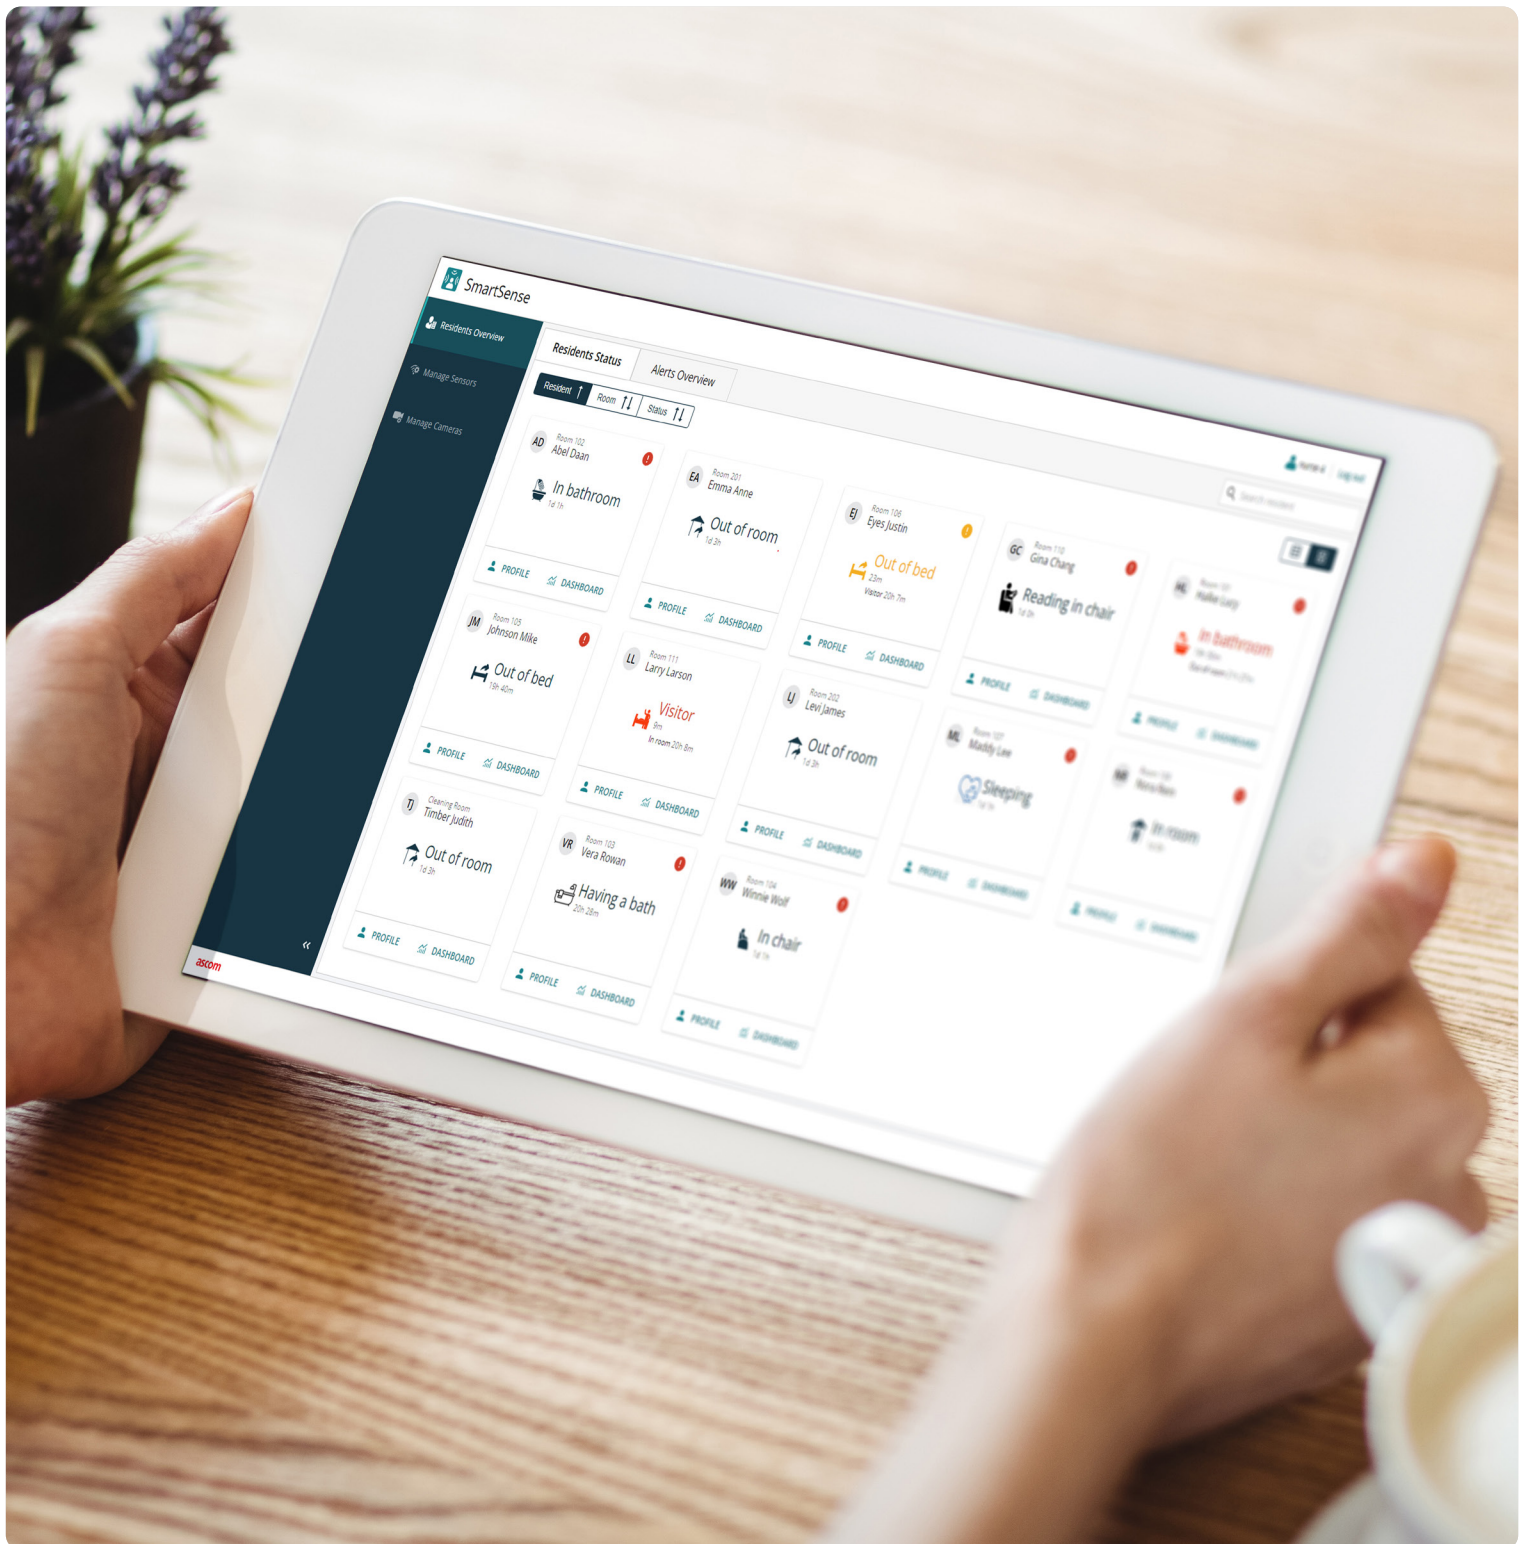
SmartSense

Residents Overview
Manage Sensors
Manage Cameras

Residents Status
Alerts Overview

Resident
Room
Status

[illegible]
Log out
Search resident

AD
Room 102
Abel Daan
In bathroom
1d 1h
PROFILE
DASHBOARD

EA
Room 201
Emma Anne
Out of room
1d 3h
PROFILE
DASHBOARD

EJ
Room 106
Eyes Justin
Out of bed
23m
Visitor 20h 7m
PROFILE
DASHBOARD

GC
Room 110
Gina Chang
Reading in chair
1d 3h
PROFILE
DASHBOARD

HL
Room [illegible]
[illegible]
In bathroom
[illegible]
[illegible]
PROFILE
DASHBOARD

JM
Room 105
Johnson Mike
Out of bed
19h 40m
PROFILE
DASHBOARD

LL
Room 111
Larry Larson
Visitor
9m
In room 20h 8m
PROFILE
DASHBOARD

LJ
Room 202
Levi James
Out of room
1d 3h
PROFILE
DASHBOARD

ML
Room 107
Maddy Lee
Sleeping
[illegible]
PROFILE
DASHBOARD

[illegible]
Room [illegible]
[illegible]
In room
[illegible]
PROFILE
DASHBOARD

TJ
Cleaning Room
Timber Judith
Out of room
1d 3h
PROFILE
DASHBOARD

VR
Room 103
Vera Rowan
Having a bath
20h 28m
PROFILE
DASHBOARD

WW
Room 104
Winnie Wolf
In chair
1d 1h
PROFILE
DASHBOARD

«
ascom